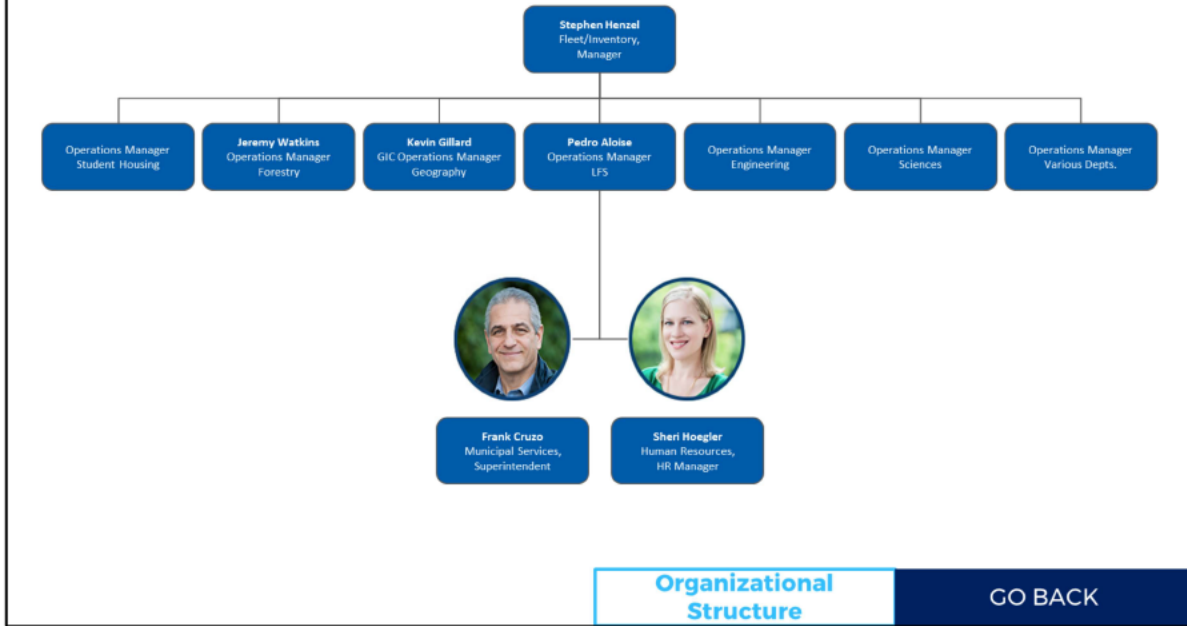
Stephen Henzel
Fleet/Inventory,
Manager

Operations Manager
Student Housing

Jeremy Watkins
Operations Manager
Forestry

Kevin Gillard
GIC Operations Manager
Geography

Pedro Aloise
Operations Manager
LFS

Operations Manager
Engineering

Operations Manager
Sciences

Operations Manager
Various Depts.

Frank Cruzo
Municipal Services,
Superintendent

Sheri Hoegler
Human Resources,
HR Manager

Organizational Structure

GO BACK